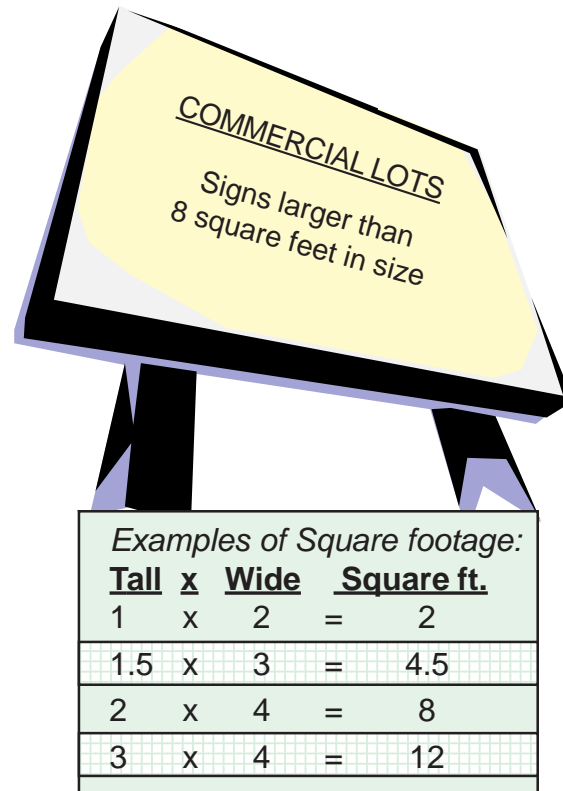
COMMERCIAL LOTS

Signs larger than 8 square feet in size

Examples of Square footage:

| Tall | x | Wide | | Square ft. |
|---|---|---|---|---|
| 1 | x | 2 | = | 2 |
| 1.5 | x | 3 | = | 4.5 |
| 2 | x | 4 | = | 8 |
| 3 | x | 4 | = | 12 |